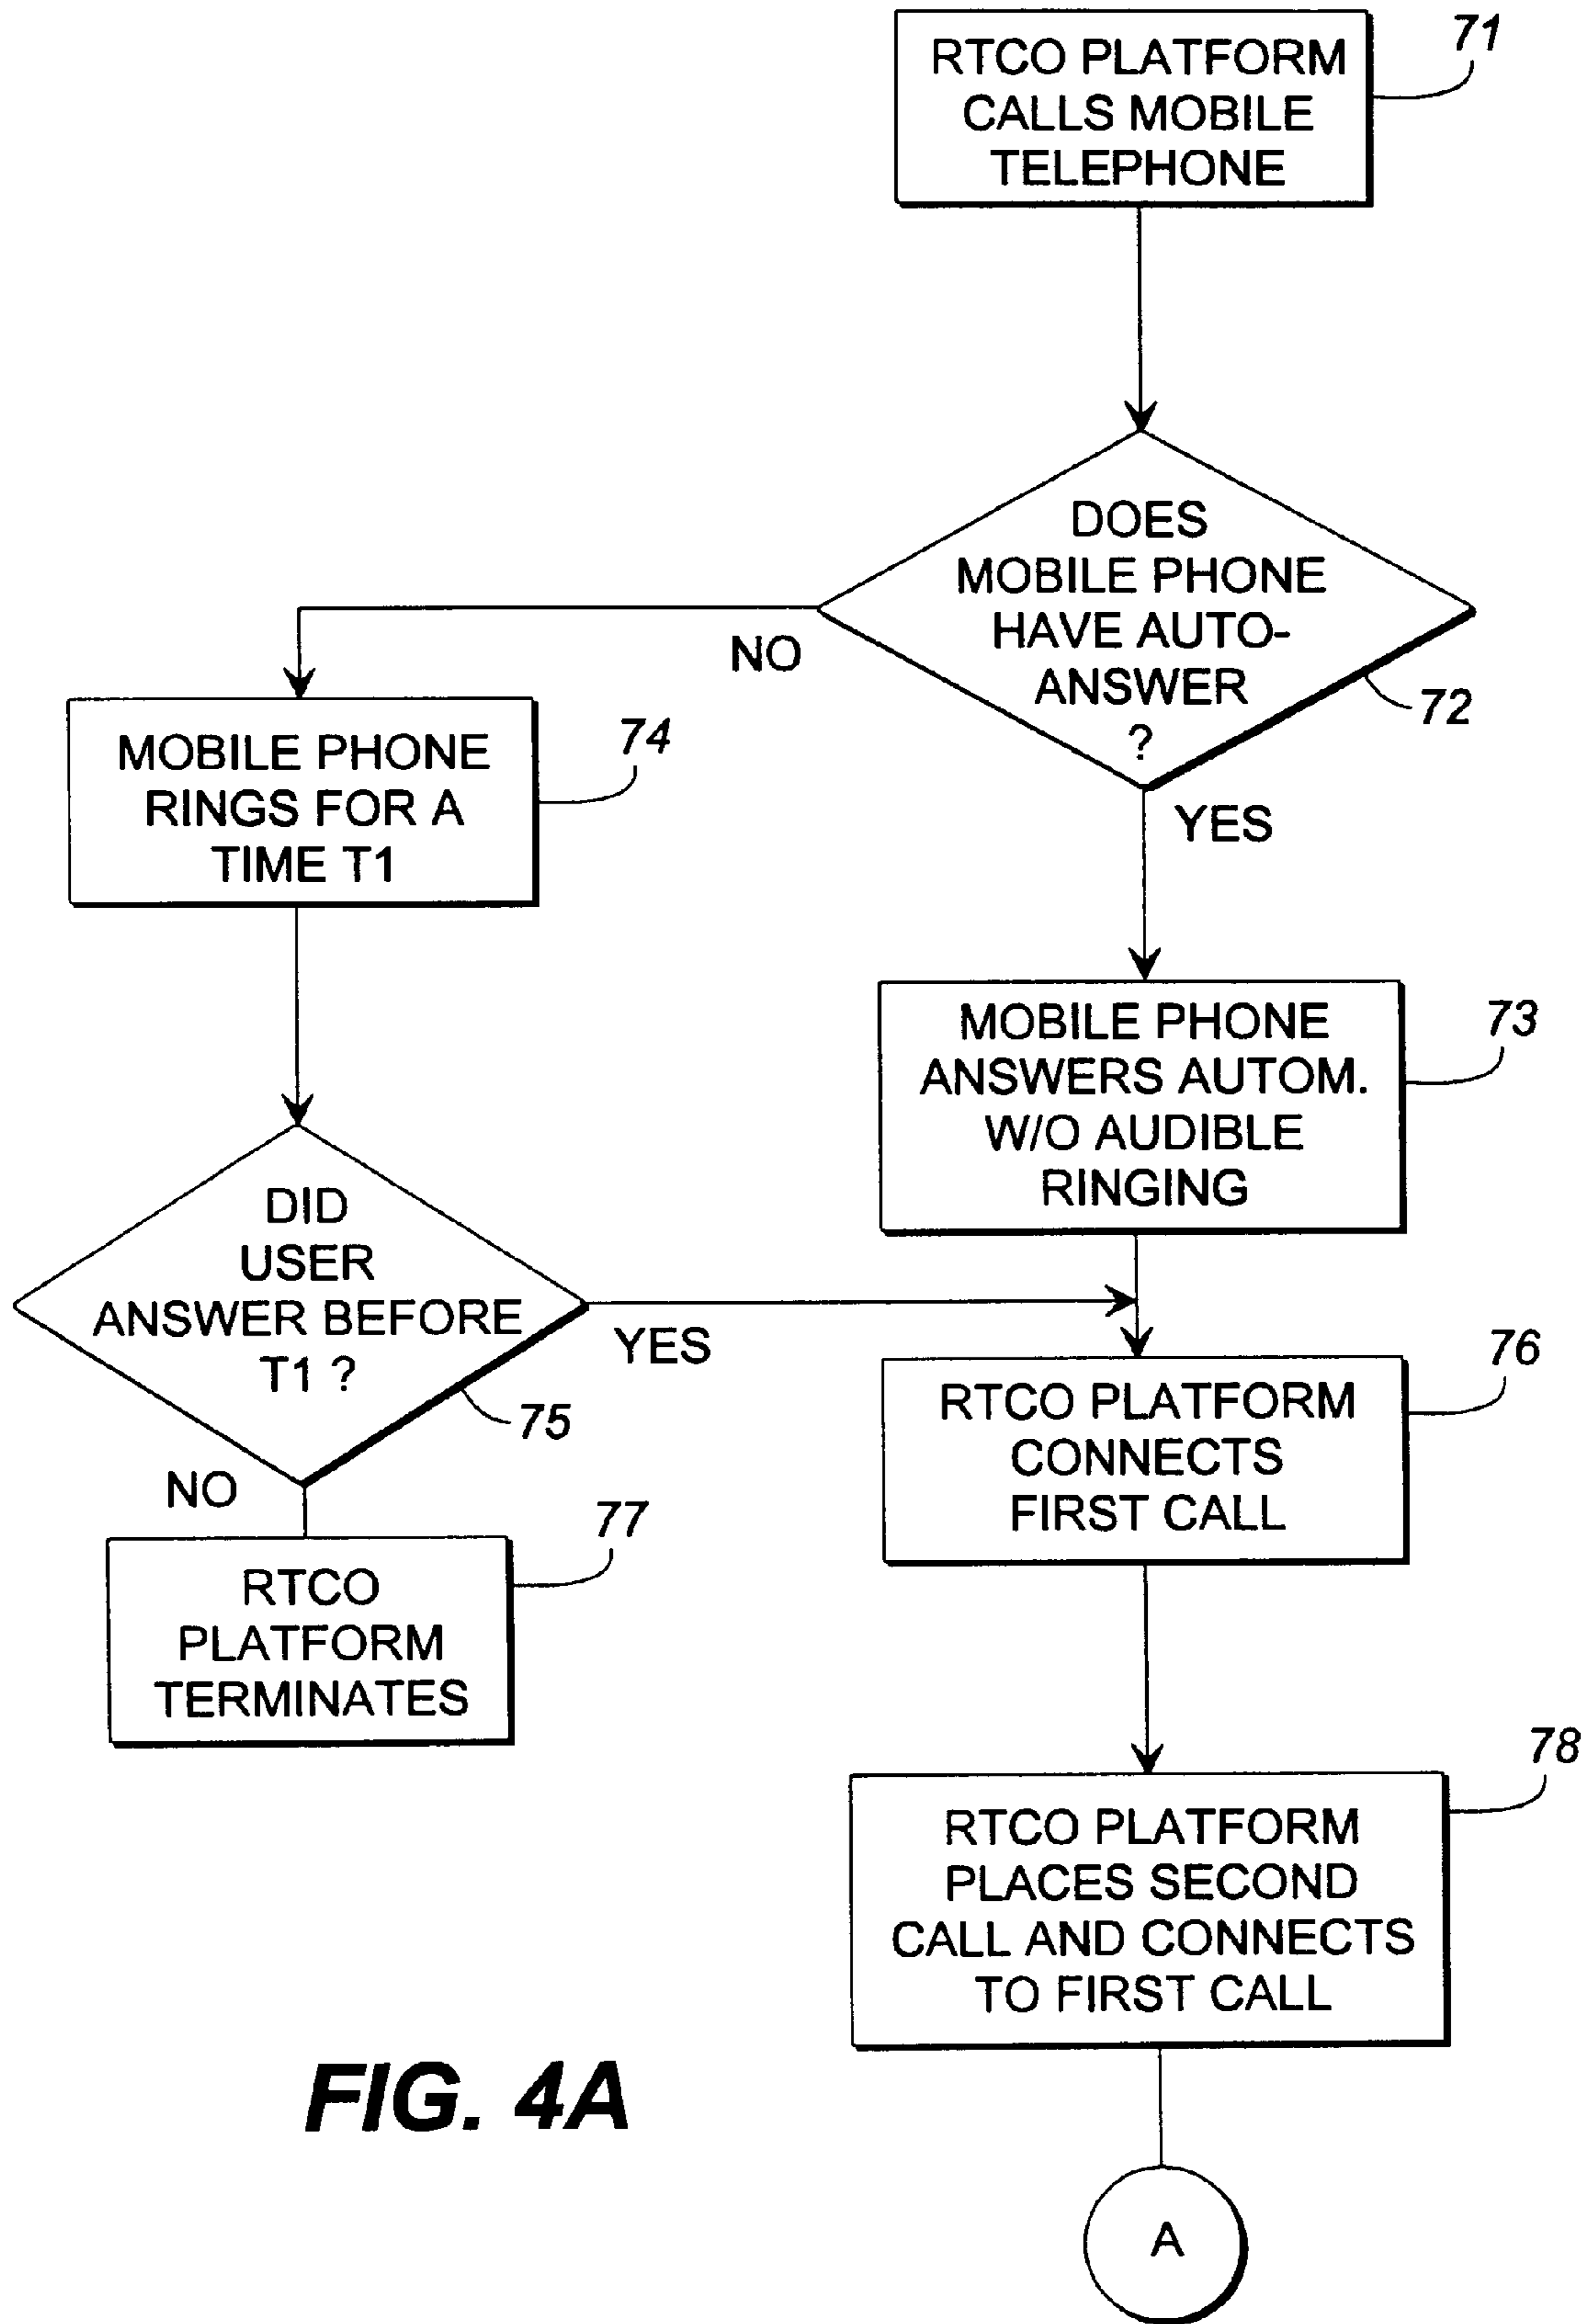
RTCO PLATFORM CALLS MOBILE TELEPHONE

71

DOES MOBILE PHONE HAVE AUTO-ANSWER ?

72

NO

YES

MOBILE PHONE RINGS FOR A TIME T1

74

MOBILE PHONE ANSWERS AUTOM. W/O AUDIBLE RINGING

73

DID USER ANSWER BEFORE T1 ?

75

YES

NO

RTCO PLATFORM CONNECTS FIRST CALL

76

RTCO PLATFORM TERMINATES

77

RTCO PLATFORM PLACES SECOND CALL AND CONNECTS TO FIRST CALL

78

FIG. 4A

A